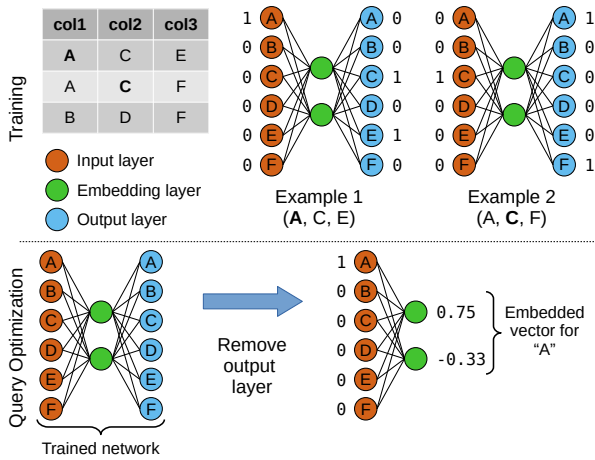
Training

| col1 | col2 | col3 |
|---|---|---|
| **A** | C | E |
| A | **C** | F |
| B | D | F |

Input layer
Embedding layer
Output layer

1 A
0 B
0 C
0 D
0 E
0 F

A 0
B 0
C 1
D 0
E 1
F 0

Example 1
(**A**, C, E)

0 A
0 B
1 C
0 D
0 E
0 F

A 1
B 0
C 0
D 0
E 0
F 1

Example 2
(A, **C**, F)

Query Optimization

A
B
C
D
E
F

A
B
C
D
E
F

Trained network

Remove output layer

1 A
0 B
0 C
0 D
0 E
0 F

0.75
-0.33

Embedded vector for "A"